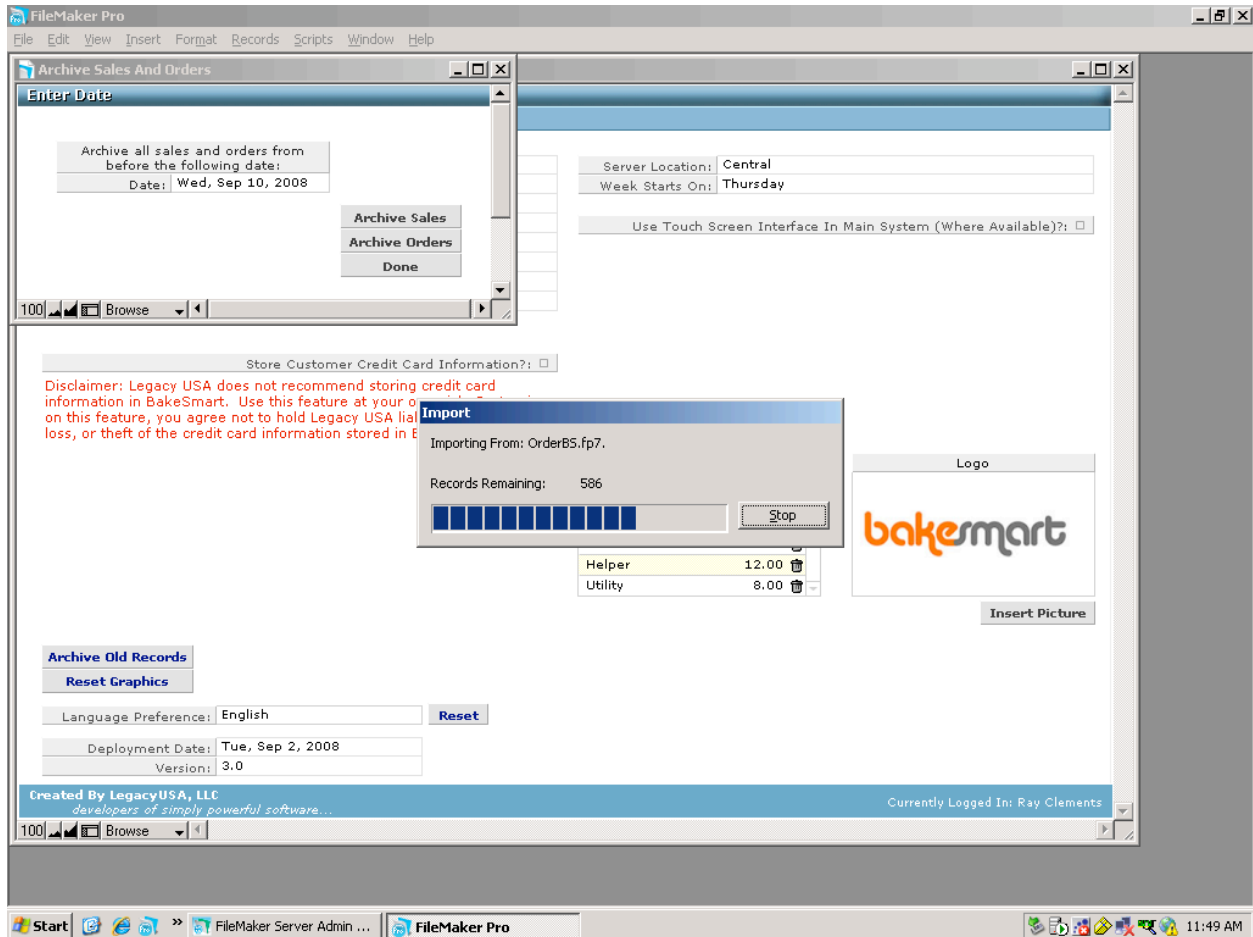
FileMaker Pro

File Edit View Insert Format Records Scripts Window Help

Archive Sales And Orders

Enter Date

Archive all sales and orders from before the following date:

Date: Wed, Sep 10, 2008

Archive Sales
Archive Orders
Done

100 Browse

Server Location: Central
Week Starts On: Thursday

Use Touch Screen Interface In Main System (Where Available)?:

Store Customer Credit Card Information?:

Disclaimer: Legacy USA does not recommend storing credit card information in BakeSmart. Use this feature at your o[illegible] on this feature, you agree not to hold Legacy USA lia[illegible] loss, or theft of the credit card information stored in B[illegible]

Import

Importing From: OrderBS.fp7.

Records Remaining: 586

Stop

Logo

bakesmart

Helper 12.00
Utility 8.00

Insert Picture

Archive Old Records
Reset Graphics

Language Preference: English
Reset

Deployment Date: Tue, Sep 2, 2008
Version: 3.0

Created By LegacyUSA, LLC
developers of simply powerful software...

Currently Logged In: Ray Clements

100 Browse

Start » FileMaker Server Admin ... FileMaker Pro 11:49 AM